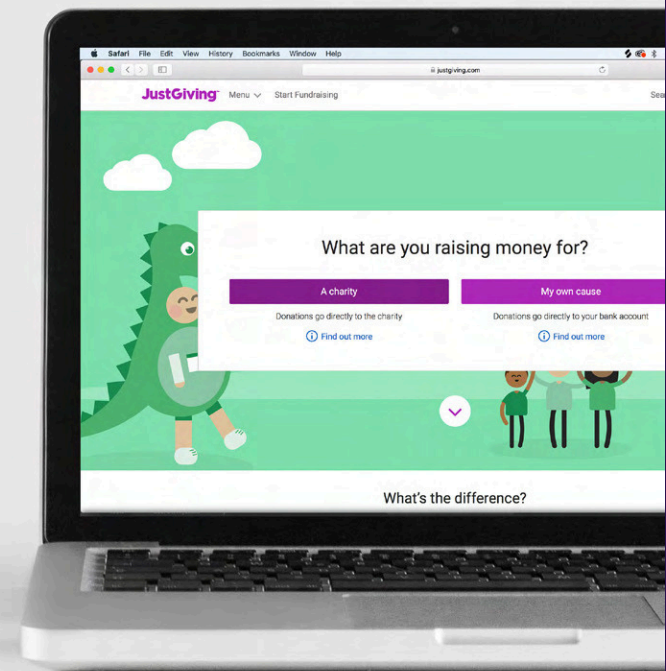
Safari File Edit View History Bookmarks Window Help

justgiving.com

JustGiving Menu Start Fundraising Sea

What are you raising money for?

A charity

Donations go directly to the charity

Find out more

My own cause

Donations go directly to your bank account

Find out more

What's the difference?